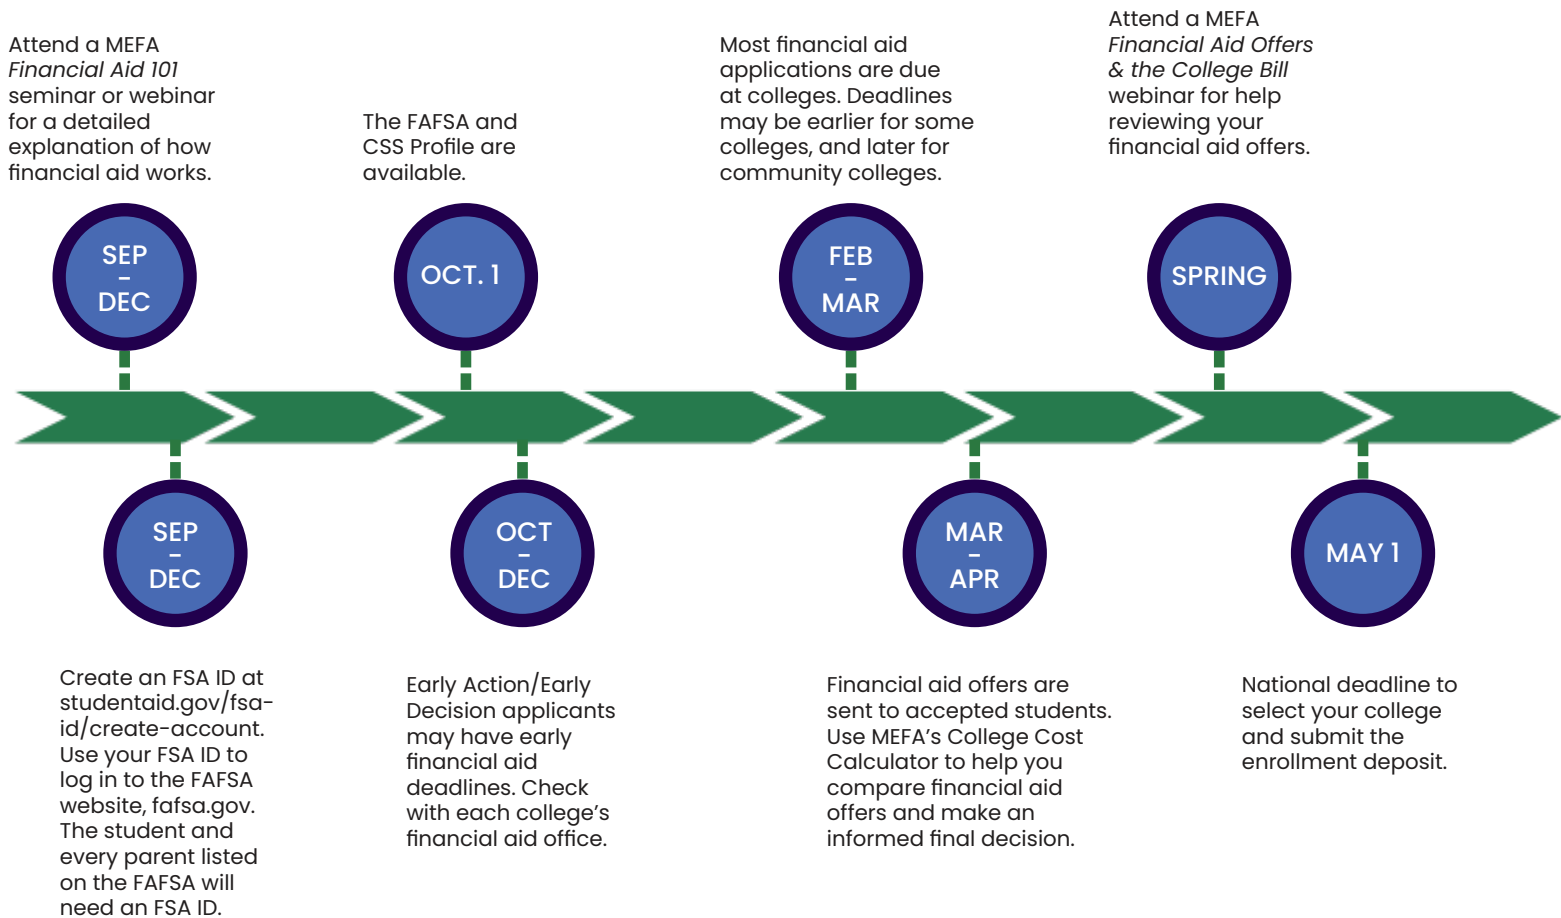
Attend a MEFA *Financial Aid 101* seminar or webinar for a detailed explanation of how financial aid works.

SEP – DEC

The FAFSA and CSS Profile are available.

OCT. 1

Most financial aid applications are due at colleges. Deadlines may be earlier for some colleges, and later for community colleges.

FEB – MAR

Attend a MEFA *Financial Aid Offers & the College Bill* webinar for help reviewing your financial aid offers.

SPRING

SEP – DEC

Create an FSA ID at studentaid.gov/fsa-id/create-account. Use your FSA ID to log in to the FAFSA website, fafsa.gov. The student and every parent listed on the FAFSA will need an FSA ID.

OCT – DEC

Early Action/Early Decision applicants may have early financial aid deadlines. Check with each college's financial aid office.

MAR – APR

Financial aid offers are sent to accepted students. Use MEFA's College Cost Calculator to help you compare financial aid offers and make an informed final decision.

MAY 1

National deadline to select your college and submit the enrollment deposit.